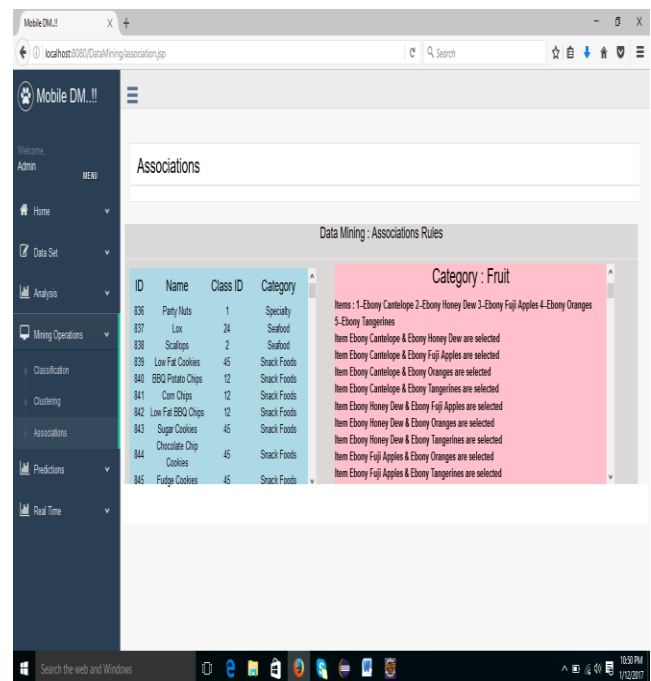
Mobile DM..!!

localhost:8080/DataMining/association.jsp

Search

Mobile DM..!!

Welcome,
Admin
MENU

Home
Data Set
Analysis
Mining Operations
Classification
Clustering
Associations
Predictions
Real Time

Associations

Data Mining : Associations Rules

| ID | Name | Class ID | Category |
|---|---|---|---|
| 836 | Party Nuts | 1 | Specialty |
| 837 | Lox | 24 | Seafood |
| 838 | Scallops | 2 | Seafood |
| 839 | Low Fat Cookies | 45 | Snack Foods |
| 840 | BBQ Potato Chips | 12 | Snack Foods |
| 841 | Corn Chips | 12 | Snack Foods |
| 842 | Low Fat BBQ Chips | 12 | Snack Foods |
| 843 | Sugar Cookies | 45 | Snack Foods |
| 844 | Chocolate Chip Cookies | 45 | Snack Foods |
| 845 | Fudge Cookies | 45 | Snack Foods |

Category : Fruit

Items : 1-Ebony Cantelope 2-Ebony Honey Dew 3-Ebony Fuji Apples 4-Ebony Oranges 5-Ebony Tangerines
Item Ebony Cantelope & Ebony Honey Dew are selected
Item Ebony Cantelope & Ebony Fuji Apples are selected
Item Ebony Cantelope & Ebony Oranges are selected
Item Ebony Cantelope & Ebony Tangerines are selected
Item Ebony Honey Dew & Ebony Fuji Apples are selected
Item Ebony Honey Dew & Ebony Oranges are selected
Item Ebony Honey Dew & Ebony Tangerines are selected
Item Ebony Fuji Apples & Ebony Oranges are selected
Item Ebony Fuji Apples & Ebony Tangerines are selected

Search the web and Windows

10:50 PM
1/12/2017